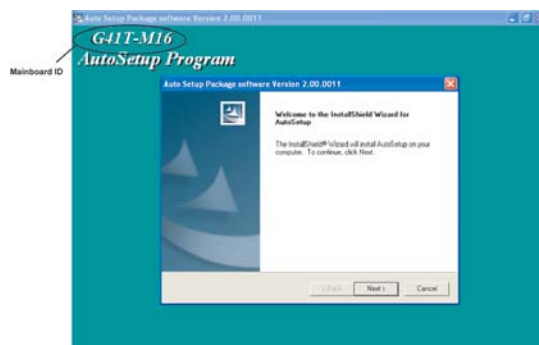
Auto Setup Package software Version 2.00.0011

G41T-M16

AutoSetup Program

Mainboard ID

Auto Setup Package software Version 2.00.0011

Welcome to the InstallShield Wizard for AutoSetup

The InstallShield® Wizard will install AutoSetup on your computer. To continue, click Next.

< Back

Next >

Cancel